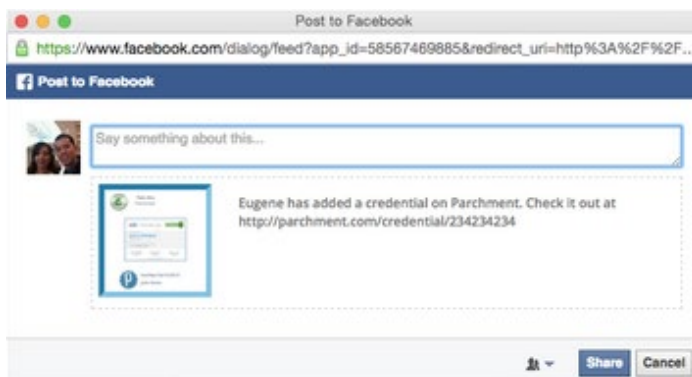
Post to Facebook

https://www.facebook.com/dialog/feed?app_id=58567469885&redirect_uri=http%3A%2F%2F...

Post to Facebook

Say something about this...

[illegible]

Eugene has added a credential on Parchment. Check it out at http://parchment.com/credential/234234234

Share

Cancel